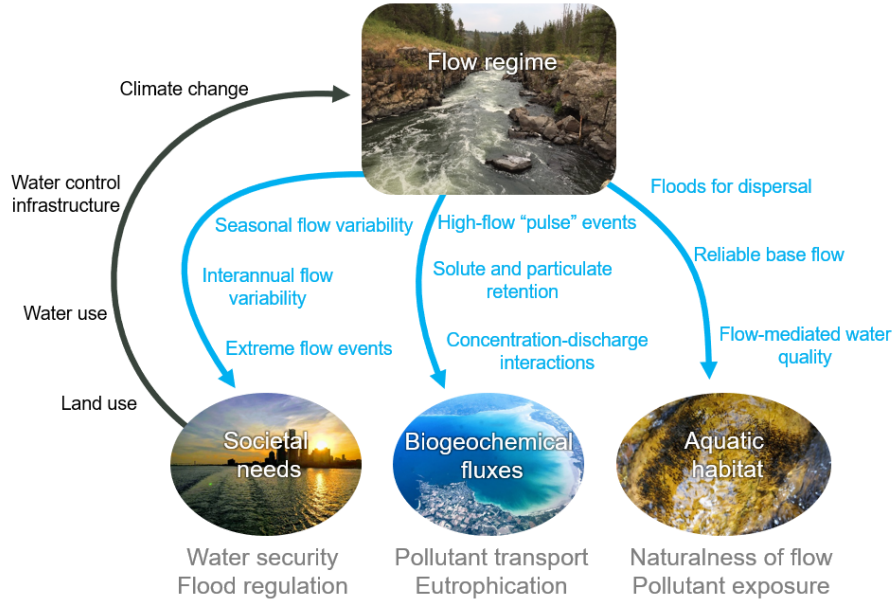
Flow regime

Climate change

Water control infrastructure

Water use

Land use

Seasonal flow variability

Interannual flow variability

Extreme flow events

High-flow "pulse" events

Solute and particulate retention

Concentration-discharge interactions

Floods for dispersal

Reliable base flow

Flow-mediated water quality

Societal needs

Biogeochemical fluxes

Aquatic habitat

Water security
Flood regulation

Pollutant transport
Eutrophication

Naturalness of flow
Pollutant exposure